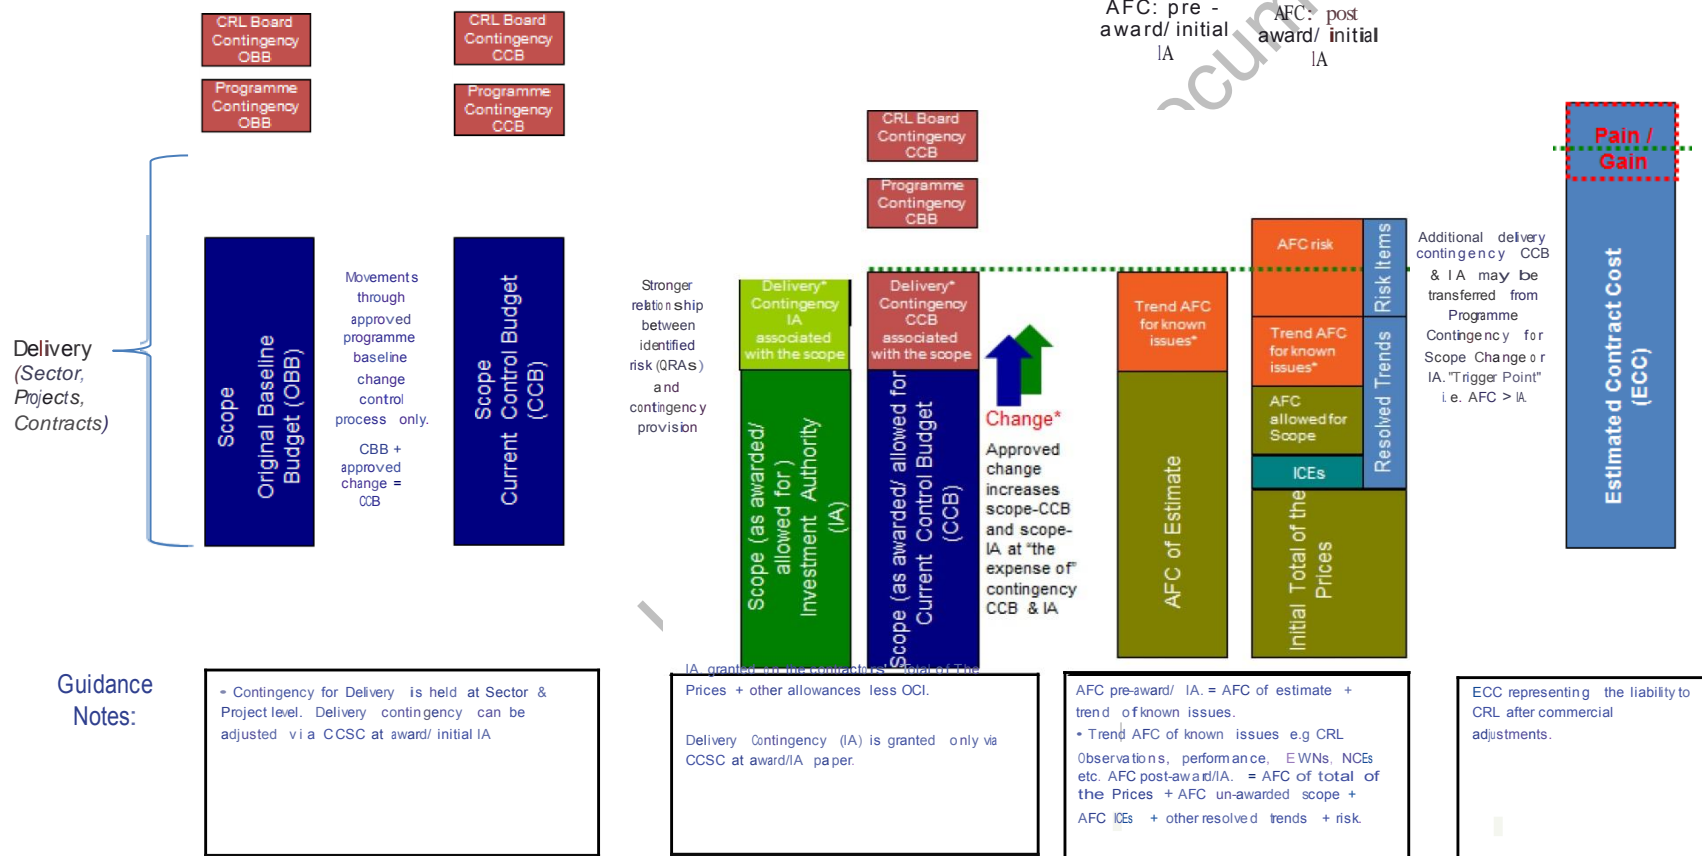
CRL Board Contingency OBB

Programme Contingency OBB

CRL Board Contingency CCB

Programme Contingency CCB

AFC: pre - award/ initial IA

AFC: post award/ initial IA

CRL Board Contingency CCB

Programme Contingency CBB

Pain / Gain

Delivery (Sector, Projects, Contracts)

Scope

Original Baseline Budget (OBB)

Movements through approved programme baseline change control process only.

CBB + approved change = CCB

Scope

Current Control Budget (CCB)

Stronger relationship between identified risk (QRAs) and contingency provision

Delivery* Contingency IA associated with the scope

Scope (as awarded/ allowed for) Investment Authority (IA)

Delivery* Contingency CCB associated with the scope

Scope (as awarded/ allowed for) Current Control Budget (CCB)

Change*

Approved change increases scope-CCB and scope-IA at "the expense of" contingency CCB & IA

Trend AFC for known issues*

AFC of Estimate

AFC risk

Trend AFC for known issues*

AFC allowed for Scope

ICEs

Initial Total of the Prices

Risk Items

Resolved Trends

Additional delivery contingency CCB & IA may be transferred from Programme Contingency for Scope Change or IA. "Trigger Point" i.e. AFC > IA

Estimated Contract Cost (ECC)

Guidance Notes:

• Contingency for Delivery is held at Sector & Project level. Delivery contingency can be adjusted via CCSC at award/ initial IA

IA granted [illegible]

Prices + other allowances less OCI.

Delivery Contingency (IA) is granted only via CCSC at award/IA paper.

AFC pre-award/ IA. = AFC of estimate + trend of known issues.

• Trend AFC of known issues e.g CRL Observations, performance, EWNs, NCEs etc. AFC post-award/IA. = AFC of total of the Prices + AFC un-awarded scope + AFC ICEs + other resolved trends + risk.

ECC representing the liability to CRL after commercial adjustments.